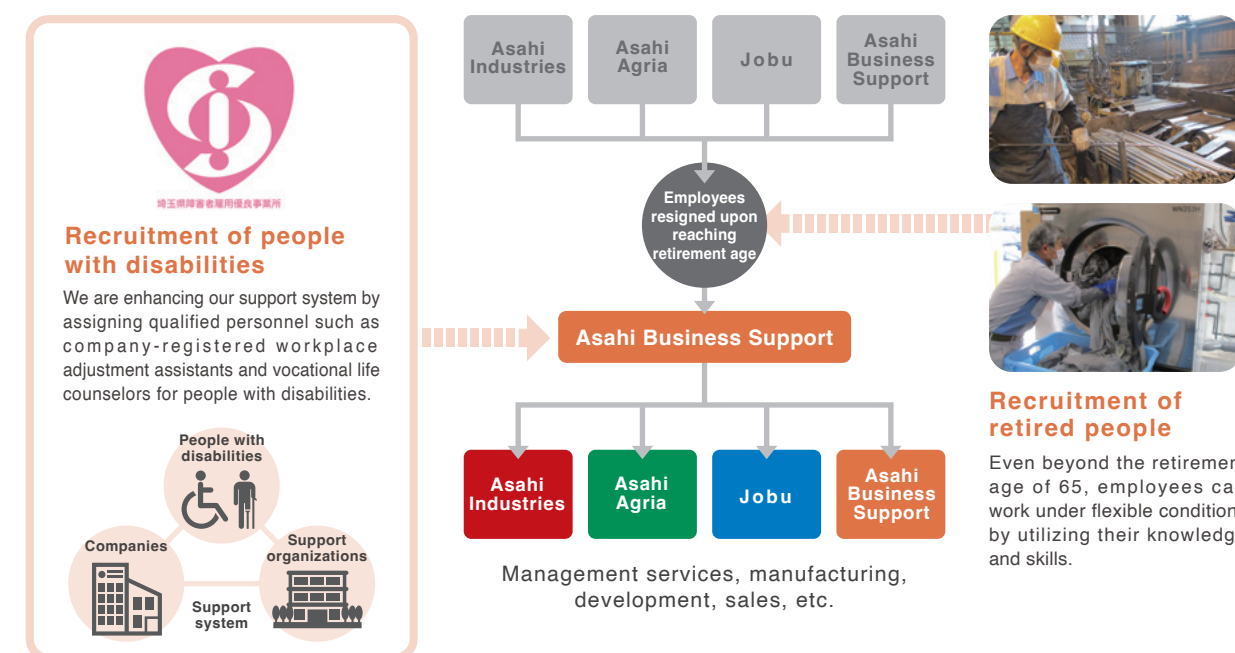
埼玉県障害者雇用優良事業所

Recruitment of people with disabilities

We are enhancing our support system by assigning qualified personnel such as company-registered workplace adjustment assistants and vocational life counselors for people with disabilities.

People with disabilities

Companies

Support organizations

Support system

Asahi Industries

Asahi Agria

Jobu

Asahi Business Support

Employees resigned upon reaching retirement age

Asahi Business Support

Asahi Industries

Asahi Agria

Jobu

Asahi Business Support

Management services, manufacturing, development, sales, etc.

Recruitment of retired people

Even beyond the retiremen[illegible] age of 65, employees ca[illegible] work under flexible condition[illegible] by utilizing their knowledg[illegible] and skills.